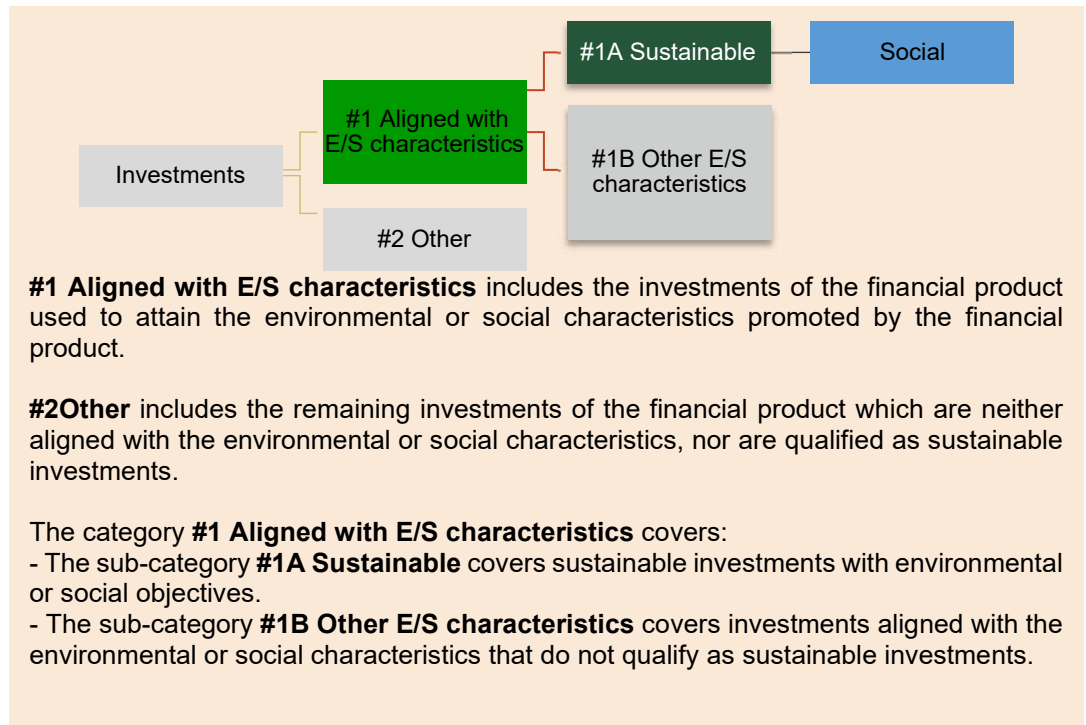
Investments

#1 Aligned with E/S characteristics

#2 Other

#1A Sustainable

Social

#1B Other E/S characteristics

**#1 Aligned with E/S characteristics** includes the investments of the financial product used to attain the environmental or social characteristics promoted by the financial product.

**#2Other** includes the remaining investments of the financial product which are neither aligned with the environmental or social characteristics, nor are qualified as sustainable investments.

The category **#1 Aligned with E/S characteristics** covers:
- The sub-category **#1A Sustainable** covers sustainable investments with environmental or social objectives.
- The sub-category **#1B Other E/S characteristics** covers investments aligned with the environmental or social characteristics that do not qualify as sustainable investments.